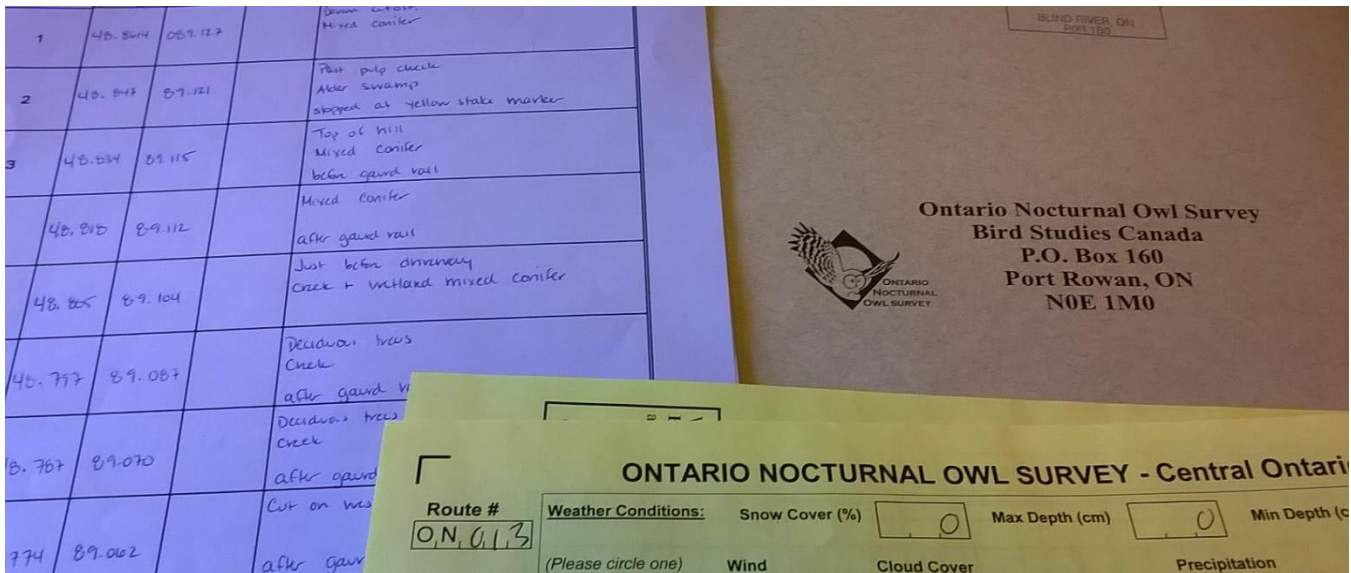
| 1 | 48.864 | 089.127 | | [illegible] Mixed conifer |
|---|---|---|---|---|
| 2 | 48.847 | 89.121 | | Past pulp check Alder swamp stopped at yellow stake marker |
| 3 | 48.834 | 89.115 | | Top of hill Mixed conifer before gaurd rail |
| | 48.818 | 89.112 | | Mixed conifer after gaurd rail |
| | 48.805 | 89.104 | | Just before driveway Creek + wetland mixed conifer |
| | 48.797 | 89.087 | | Deciduous trees Creek after gaurd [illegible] |
| | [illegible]8.787 | 89.070 | | Deciduous trees Creek after gaurd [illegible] |
| | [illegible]774 | 89.062 | | Cut on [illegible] after gaur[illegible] |

BLIND RIVER, ON
P0R 1B0

ONTARIO NOCTURNAL OWL SURVEY

Ontario Nocturnal Owl Survey
Bird Studies Canada
P.O. Box 160
Port Rowan, ON
N0E 1M0

ONTARIO NOCTURNAL OWL SURVEY - Central Ontari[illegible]

Route #
O N 0 1 3

Weather Conditions: Snow Cover (%) 0 Max Depth (cm) 0 Min Depth (c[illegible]

(Please circle one) Wind Cloud Cover Precipitation